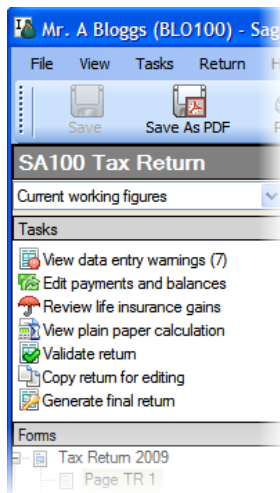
Mr. A Bloggs (BLO100) - Sag

File View Tasks Return H

Save Save As PDF

SA100 Tax Return

Current working figures

Tasks

View data entry warnings (7)
Edit payments and balances
Review life insurance gains
View plain paper calculation
Validate return
Copy return for editing
Generate final return

Forms

Tax Return 2009
Page TR 1